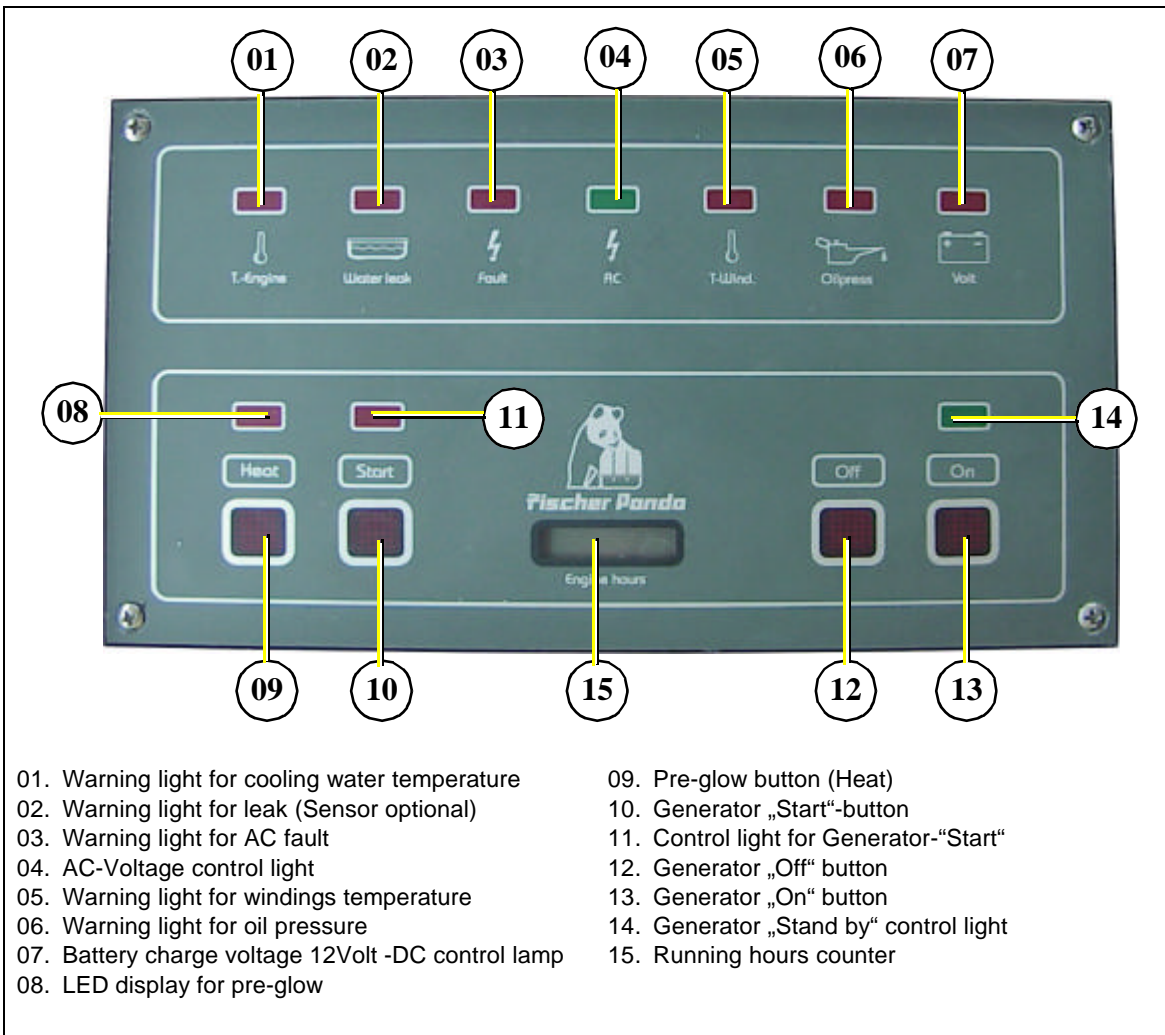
01 02 03 04 05 06 07

T.-Engine Water leak Fault AC T-Wind. Oilpress Volt

08 11 14

Heat Start Off On

Fischer Panda

Engine hours

09 10 15 12 13

01. Warning light for cooling water temperature
02. Warning light for leak (Sensor optional)
03. Warning light for AC fault
04. AC-Voltage control light
05. Warning light for windings temperature
06. Warning light for oil pressure
07. Battery charge voltage 12Volt -DC control lamp
08. LED display for pre-glow

09. Pre-glow button (Heat)
10. Generator „Start"-button
11. Control light for Generator-"Start"
12. Generator „Off" button
13. Generator „On" button
14. Generator „Stand by" control light
15. Running hours counter